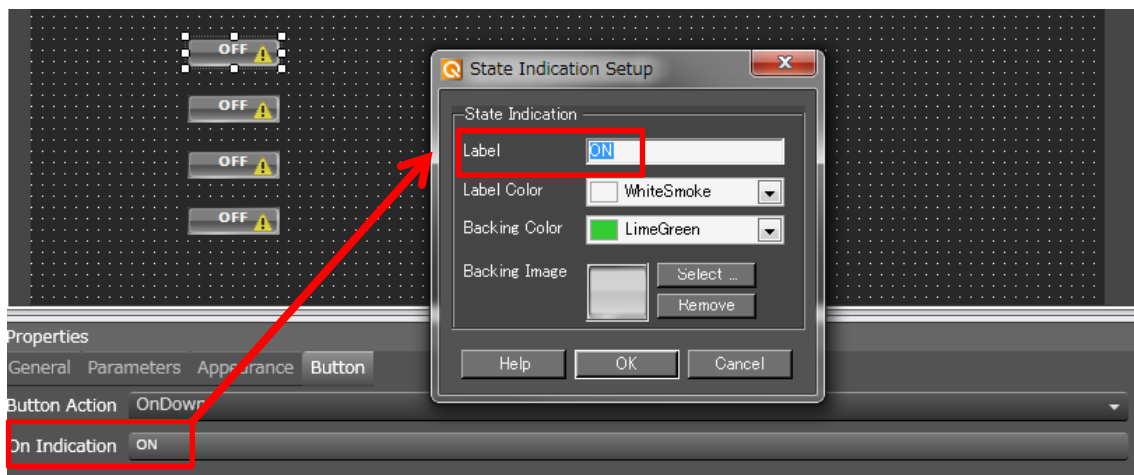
OFF

OFF

OFF

OFF

State Indication Setup

State Indication

Label ON

Label Color WhiteSmoke

Backing Color LimeGreen

Backing Image Select ... Remove

Help OK Cancel

Properties

General Parameters Appearance Button

Button Action OnDown

On Indication ON